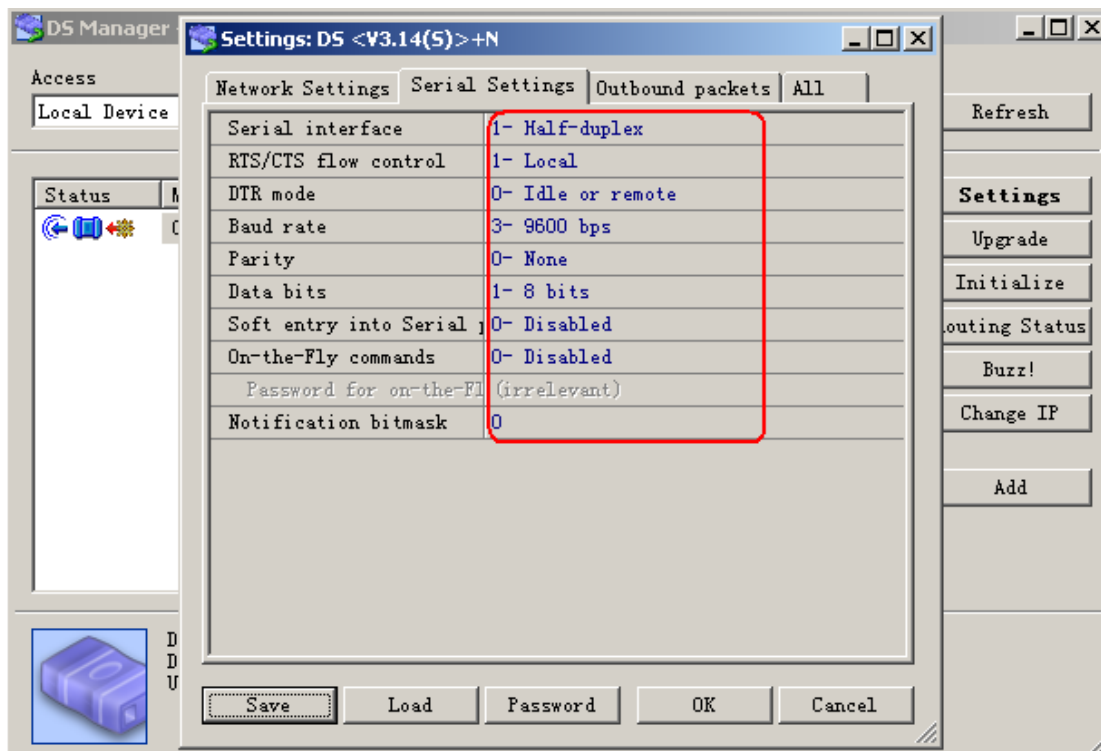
DS Manager

Settings: DS <V3.14(S)>+N

Access

Local Device

Refresh

Status

Settings

Upgrade

Initialize

outing Status

Buzz!

Change IP

Add

D
D
U

Network Settings | Serial Settings | Outbound packets | All

| | |
|---|---|
| Serial interface | 1- Half-duplex |
| RTS/CTS flow control | 1- Local |
| DTR mode | 0- Idle or remote |
| Baud rate | 3- 9600 bps |
| Parity | 0- None |
| Data bits | 1- 8 bits |
| Soft entry into Serial p | 0- Disabled |
| On-the-Fly commands | 0- Disabled |
| Password for on-the-Fl | (irrelevant) |
| Notification bitmask | 0 |

Save | Load | Password | OK | Cancel